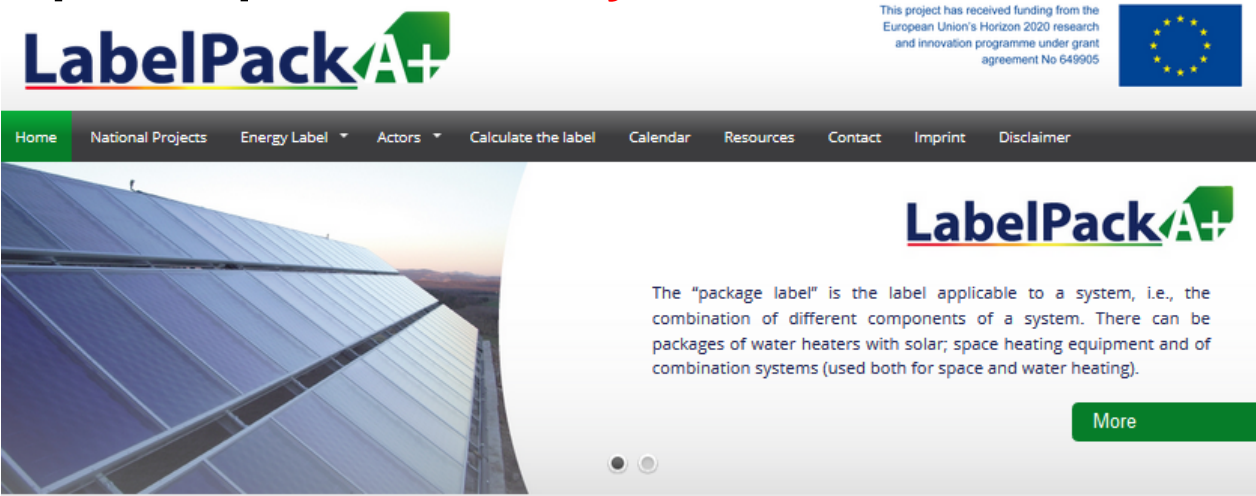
LabelPack A+

This project has received funding from the European Union's Horizon 2020 research and innovation programme under grant agreement No 649905

Home National Projects Energy Label Actors Calculate the label Calendar Resources Contact Imprint Disclaimer

LabelPack A+

The "package label" is the label applicable to a system, i.e., the combination of different components of a system. There can be packages of water heaters with solar; space heating equipment and of combination systems (used both for space and water heating).

More